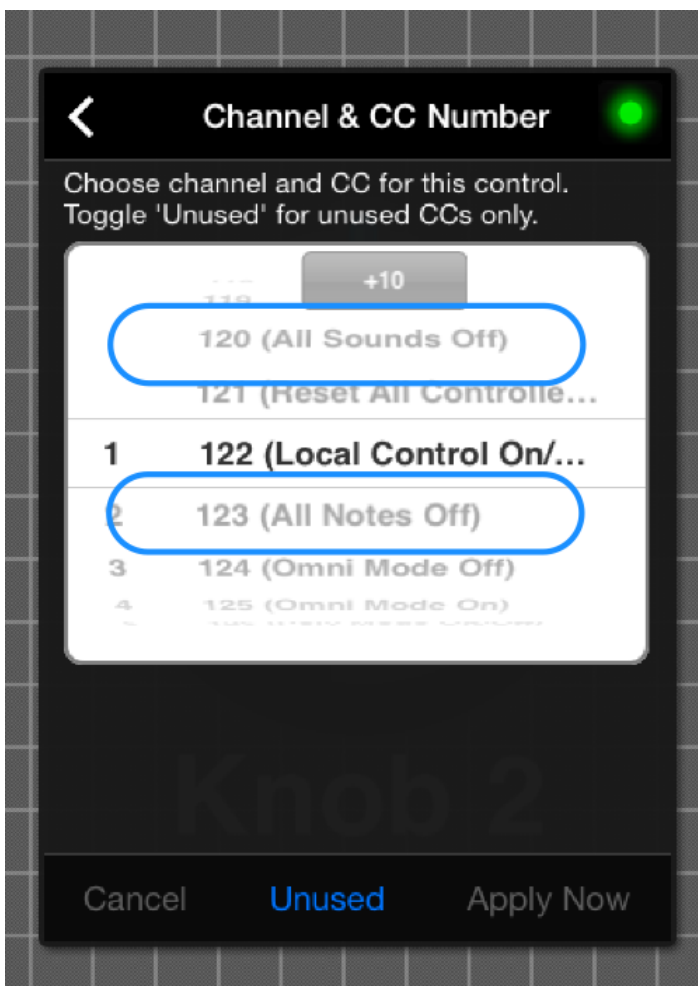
<

Channel & CC Number

Choose channel and CC for this control. Toggle 'Unused' for unused CCs only.

+10

119

120 (All Sounds Off)

121 (Reset All Controlle…

1 122 (Local Control On/…

2 123 (All Notes Off)

3 124 (Omni Mode Off)

4 125 (Omni Mode On)

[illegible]

Knob 2

Cancel Unused Apply Now